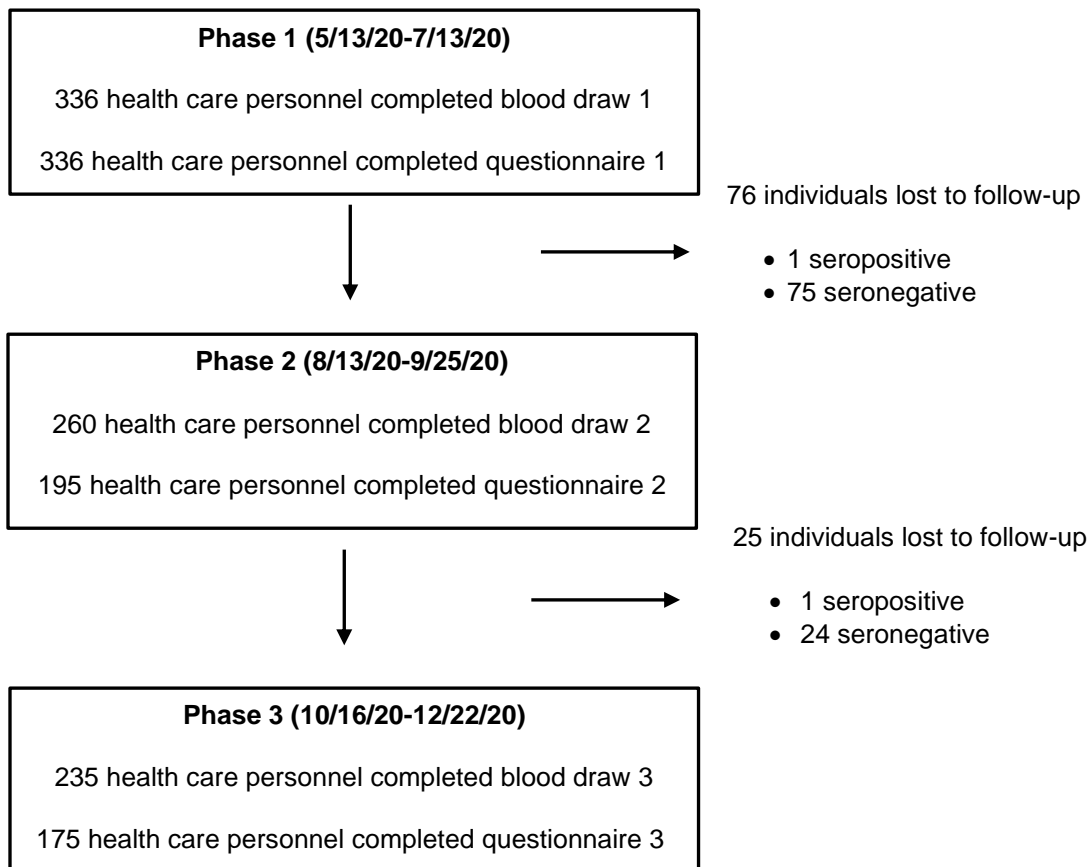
**Phase 1 (5/13/20-7/13/20)**

336 health care personnel completed blood draw 1

336 health care personnel completed questionnaire 1

76 individuals lost to follow-up

- 1 seropositive
- 75 seronegative

**Phase 2 (8/13/20-9/25/20)**

260 health care personnel completed blood draw 2

195 health care personnel completed questionnaire 2

25 individuals lost to follow-up

- 1 seropositive
- 24 seronegative

**Phase 3 (10/16/20-12/22/20)**

235 health care personnel completed blood draw 3

175 health care personnel completed questionnaire 3